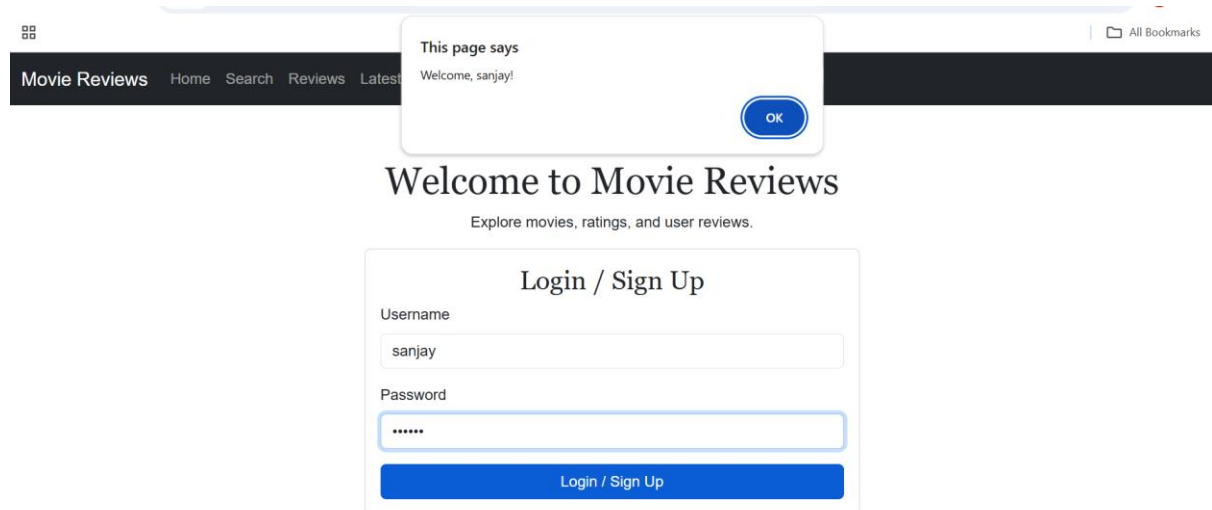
All Bookmarks

Movie Reviews Home Search Reviews Latest

This page says

Welcome, sanjay!

OK

Welcome to Movie Reviews

Explore movies, ratings, and user reviews.

Login / Sign Up

Username

sanjay

Password

••••••

Login / Sign Up